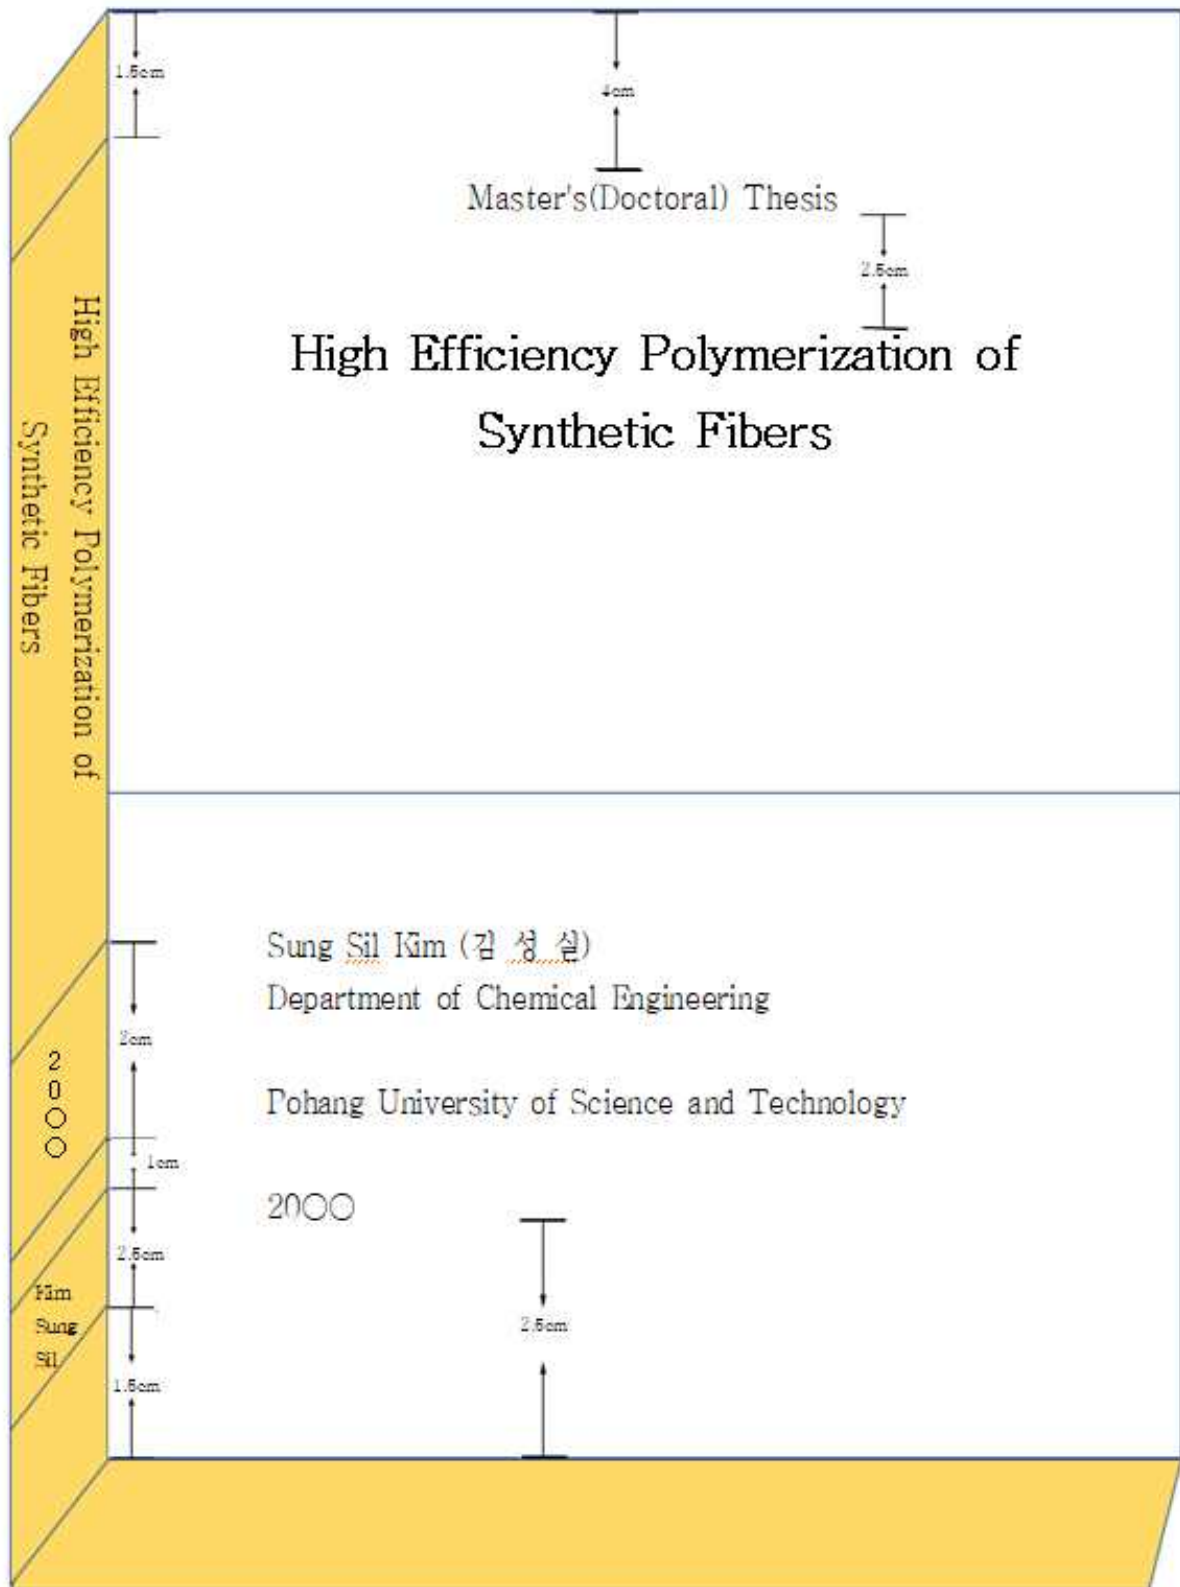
1.5cm

4cm

Master's(Doctoral) Thesis

2.5cm

High Efficiency Polymerization of Synthetic Fibers

High Efficiency Polymerization of Synthetic Fibers

Sung Sil Kim (김 성 실)

Department of Chemical Engineering

Pohang University of Science and Technology

2000

2cm

1cm

2.5cm

1.5cm

2.5cm

2 0 ○○

Kim Sung Sil